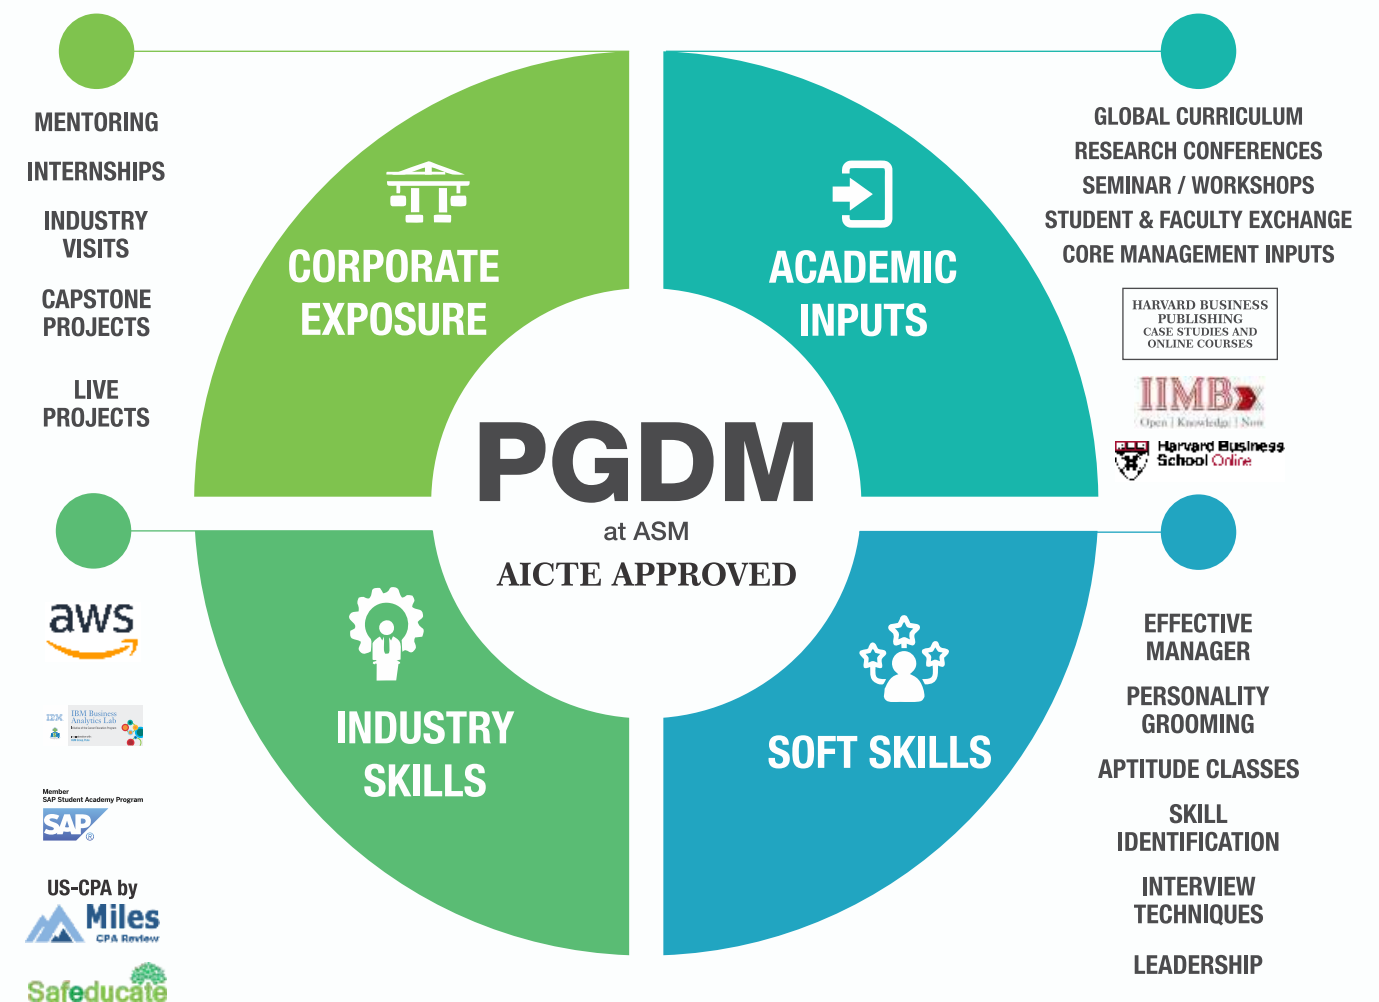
MENTORING

INTERNSHIPS

INDUSTRY VISITS

CAPSTONE PROJECTS

LIVE PROJECTS

CORPORATE EXPOSURE

ACADEMIC INPUTS

GLOBAL CURRICULUM
RESEARCH CONFERENCES
SEMINAR / WORKSHOPS
STUDENT & FACULTY EXCHANGE
CORE MANAGEMENT INPUTS

HARVARD BUSINESS PUBLISHING CASE STUDIES AND ONLINE COURSES

IIMBx
Open | Knowledge | Now

Harvard Business School Online

PGDM
at ASM
AICTE APPROVED

aws

IBM Business Analytics Lab

Member
SAP Student Academy Program
SAP

US-CPA by
Miles
CPA Review

Safeducate

INDUSTRY SKILLS

SOFT SKILLS

EFFECTIVE MANAGER

PERSONALITY GROOMING

APTITUDE CLASSES

SKILL IDENTIFICATION

INTERVIEW TECHNIQUES

LEADERSHIP